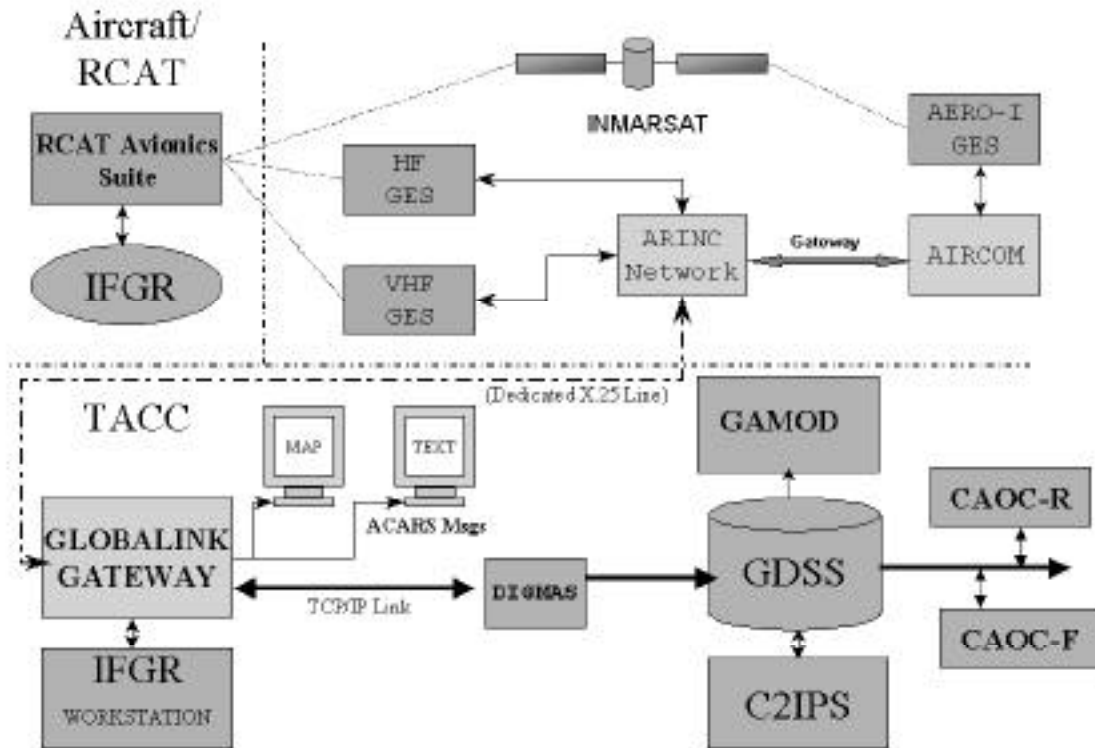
Aircraft/
RCAT

INMARSAT

RCAT Avionics Suite

AERO-I GES

HF GES

ARINC Network

Gateway

AIRCOM

IFGR

VHF GES

TACC

(Dedicated X.25 Line)

GAMOD

MAP

TEXT

CAOC-R

ACARS Msgs

GLOBALINK GATEWAY

DIGMAS

GDSS

TCP/IP Link

CAOC-F

IFGR
WORKSTATION

C2IPS